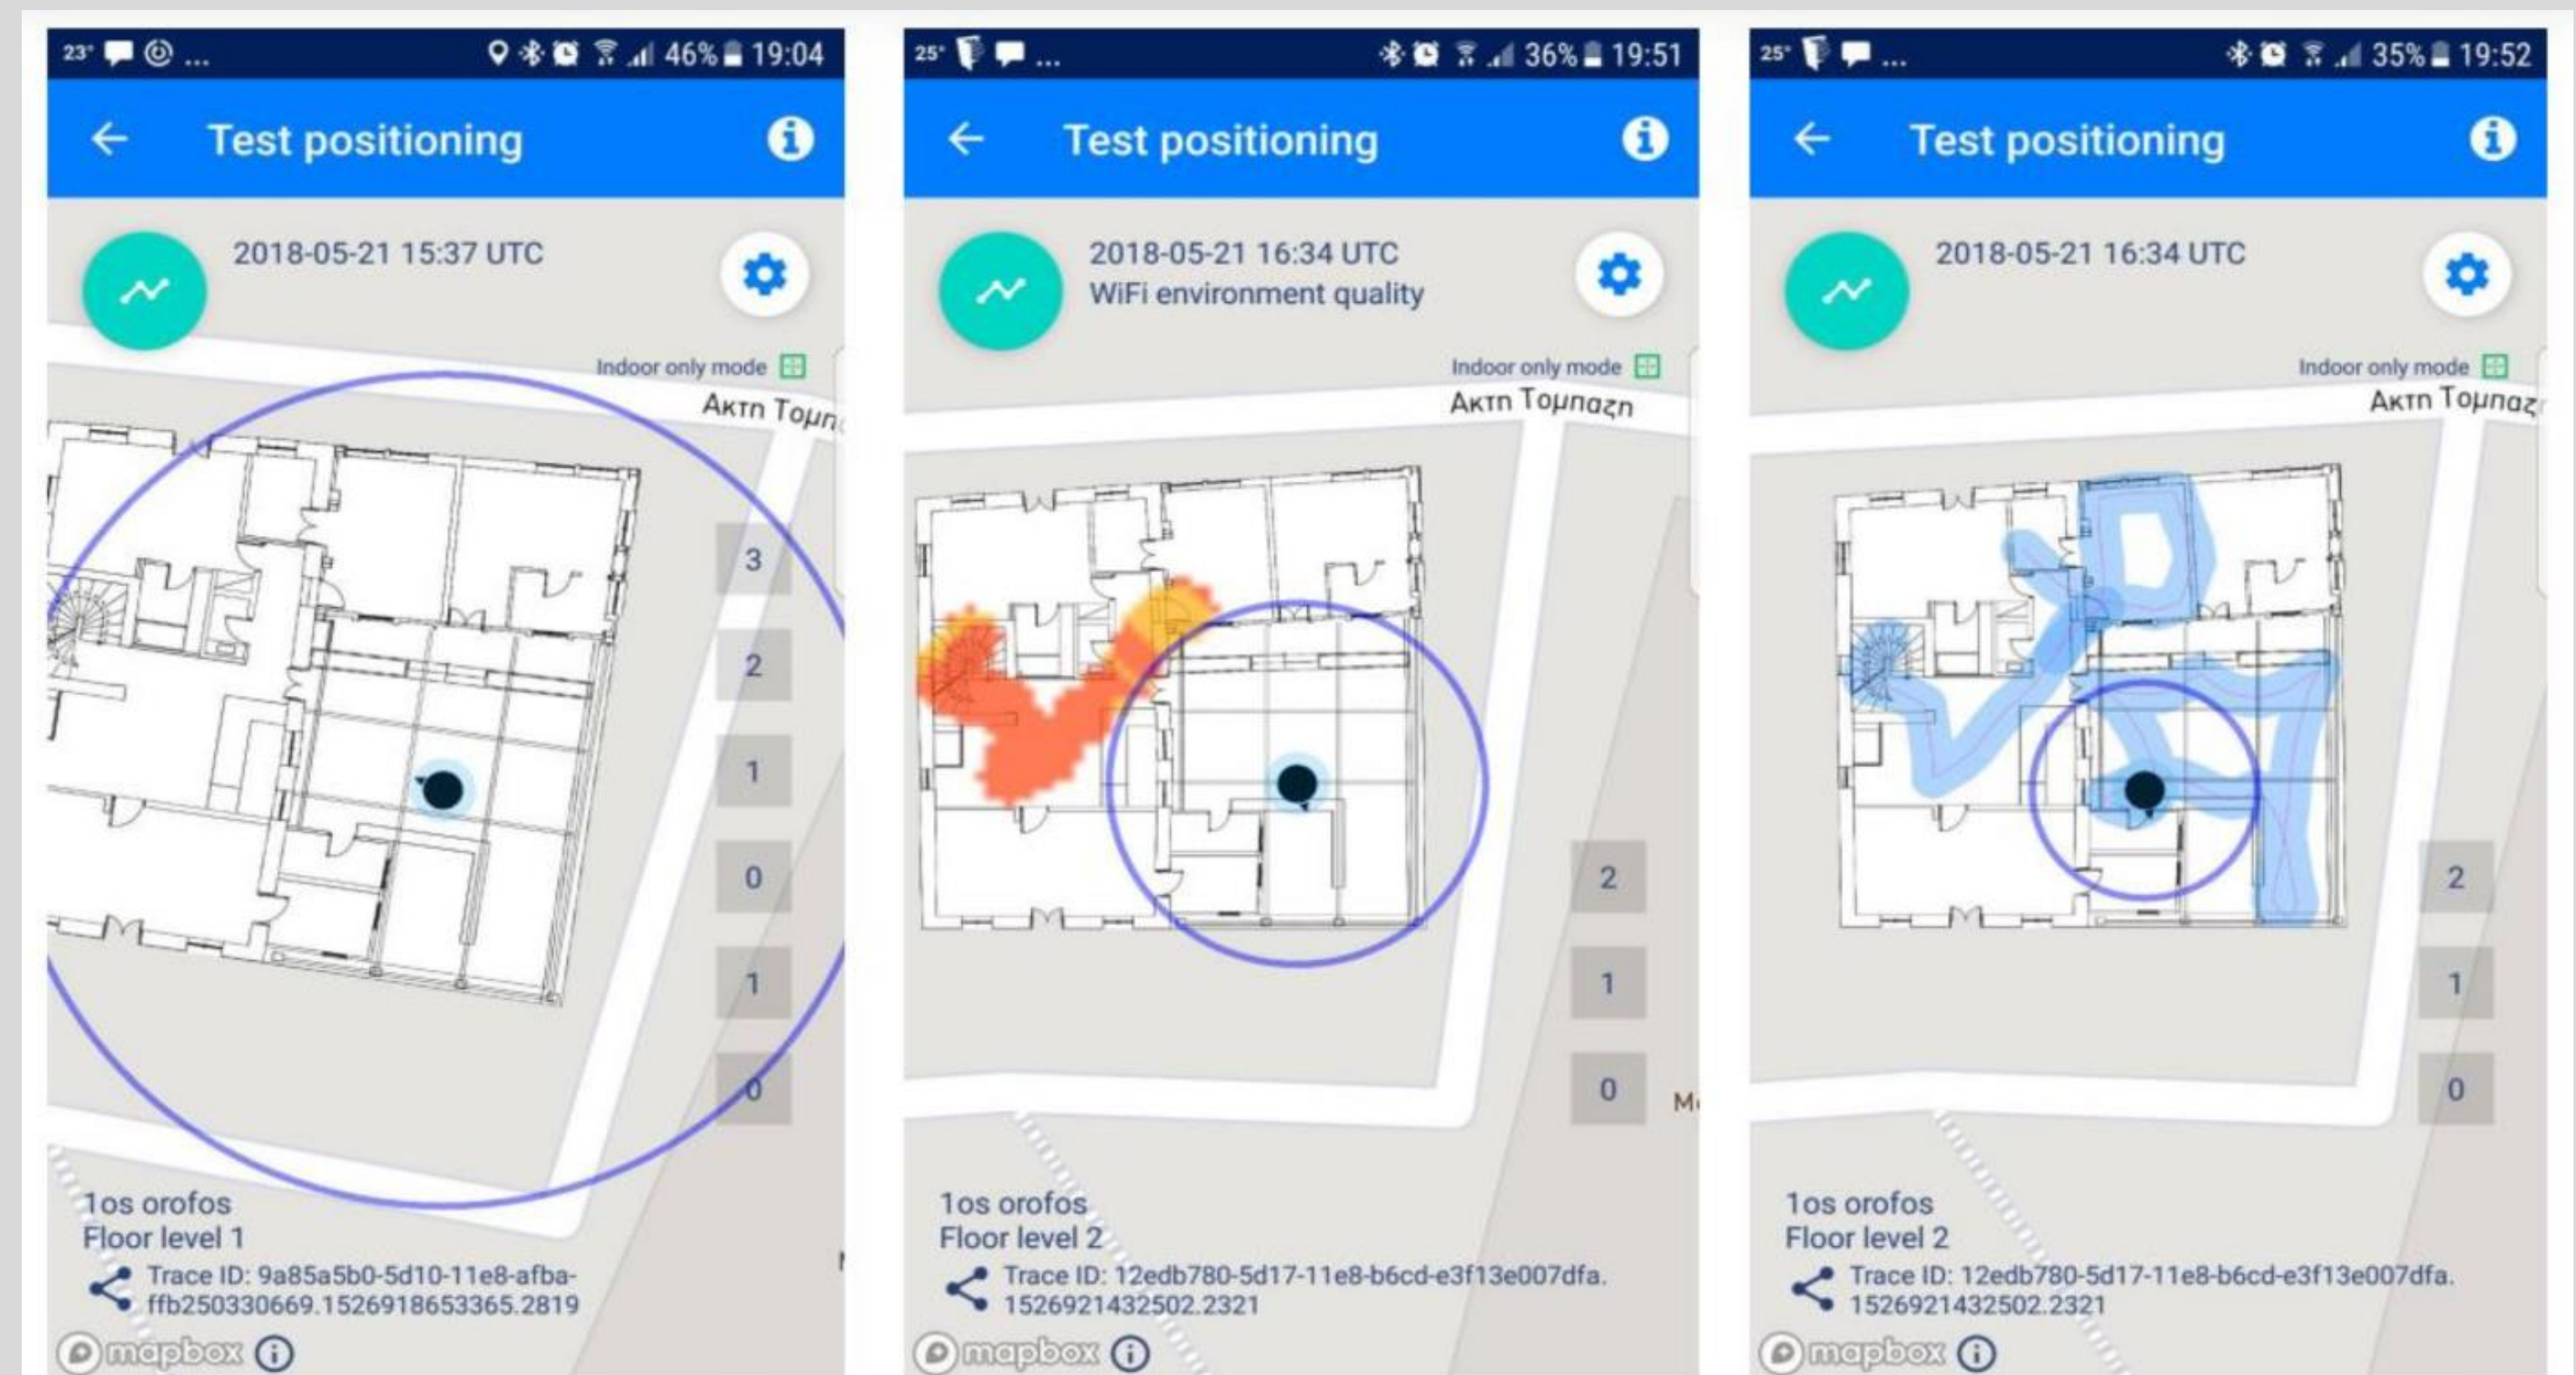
23° ... 46% 19:04

Test positioning

2018-05-21 15:37 UTC

Indoor only mode

Ακτη Τομπ

3
2
1
0
1
0

1os orofos
Floor level 1

Trace ID: 9a85a5b0-5d10-11e8-afba-ffb250330669.1526918653365.2819

mapbox

25° ... 36% 19:51

Test positioning

2018-05-21 16:34 UTC
WiFi environment quality

Indoor only mode

Ακτη Τομπαζη

2
1
0

M

1os orofos
Floor level 2

Trace ID: 12edb780-5d17-11e8-b6cd-e3f13e007dfa.1526921432502.2321

mapbox

25° ... 35% 19:52

Test positioning

2018-05-21 16:34 UTC

Indoor only mode

Ακτη Τομπαζ

2
1
0

1os orofos
Floor level 2

Trace ID: 12edb780-5d17-11e8-b6cd-e3f13e007dfa.1526921432502.2321

mapbox